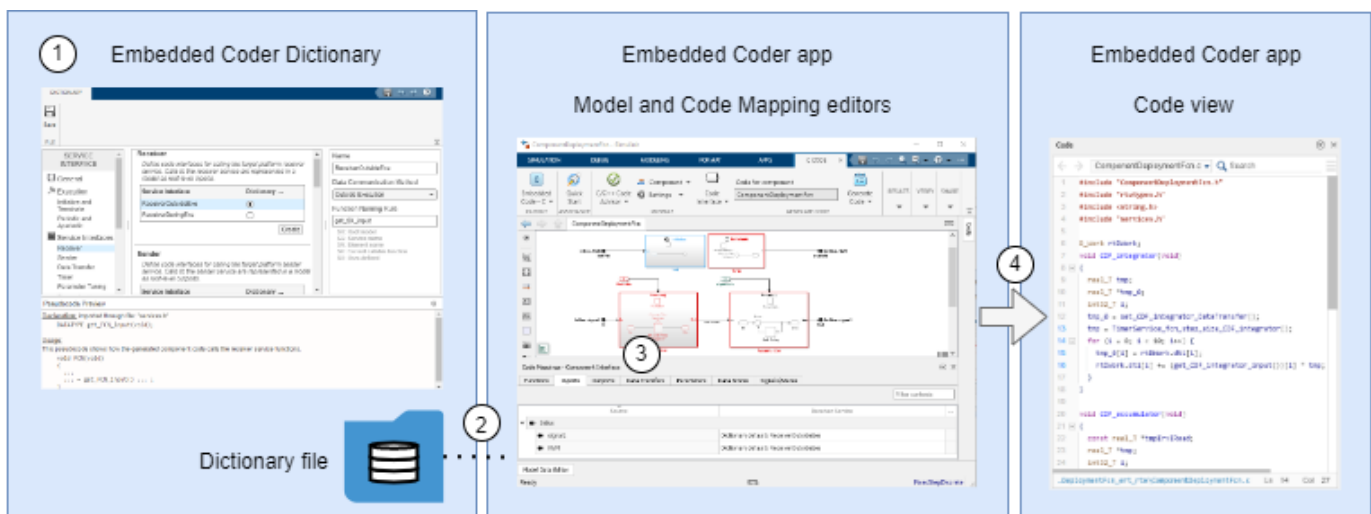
1 Embedded Coder Dictionary

Embedded Coder app

Model and Code Mapping editors

Embedded Coder app

Code view

Dictionary file

2

3

4

Code

ComponentDeploymentFcn.c

#include "ComponentDeploymentFcn.h"
#include "rtwtypes.h"
#include <string.h>
#include "services.h"

D_Work rtDWork;
void CDF_Integrator(void)
{
real_T tmp;
real_T *tmp_0;
int32_T i;
tmp_0 = get_CDF_Integrator_DataTransfer();
tmp = TimerService_fcn_step_size_CDF_Integrator();
for (i = 0; i < 10; i++) {
tmp_0[i] = rtDWork.dsi[i];
rtDWork.dsi[i] += (get_CDF_Integrator_Input())[i] * tmp;
}
}

void CDF_Accumulator(void)
{
const real_T *tmpIrvIRead;
real_T *tmp;
int32_T i;